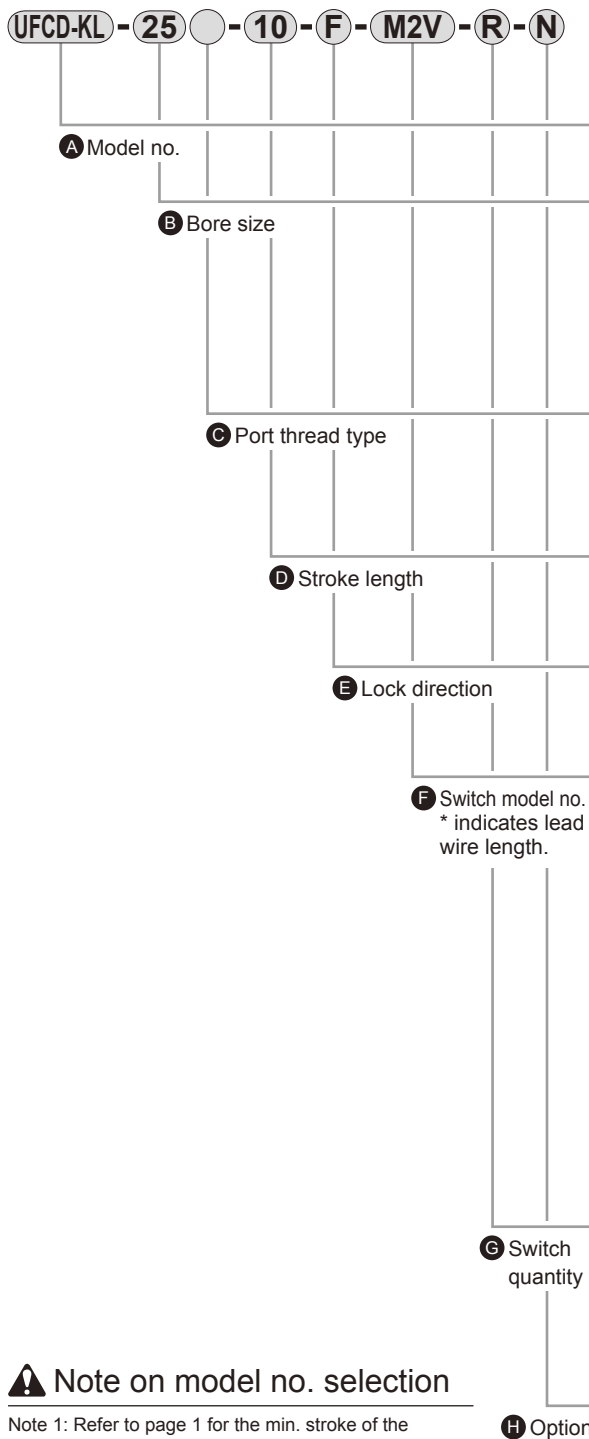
UFCD-KL - 25 - 10 - F - M2V - R - N

A Model no.

B Bore size

C Port thread type

D Stroke length

E Lock direction

F Switch model no. * indicates lead wire length.

G Switch quantity

H Option

Note on model no. selection

Note 1: Refer to page 1 for the min. stroke of the